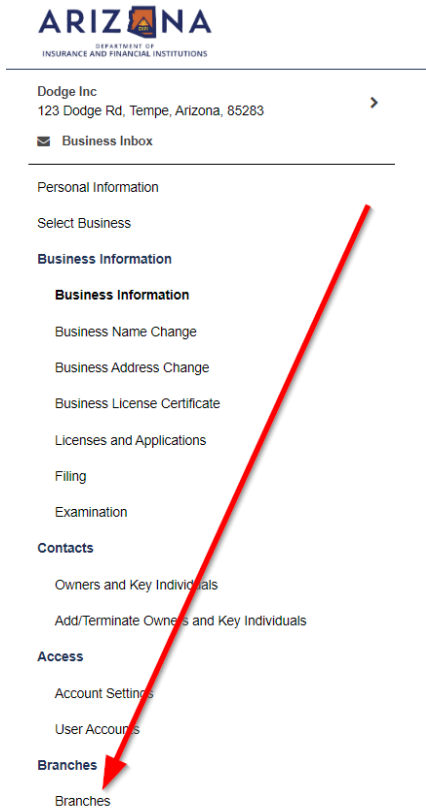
ARIZONA
DEPARTMENT OF
INSURANCE AND FINANCIAL INSTITUTIONS

Dodge Inc
123 Dodge Rd, Tempe, Arizona, 85283

Business Inbox

Personal Information

Select Business

Business Information

Business Information

Business Name Change

Business Address Change

Business License Certificate

Licenses and Applications

Filing

Examination

Contacts

Owners and Key Individuals

Add/Terminate Owners and Key Individuals

Access

Account Settings

User Accounts

Branches

Branches